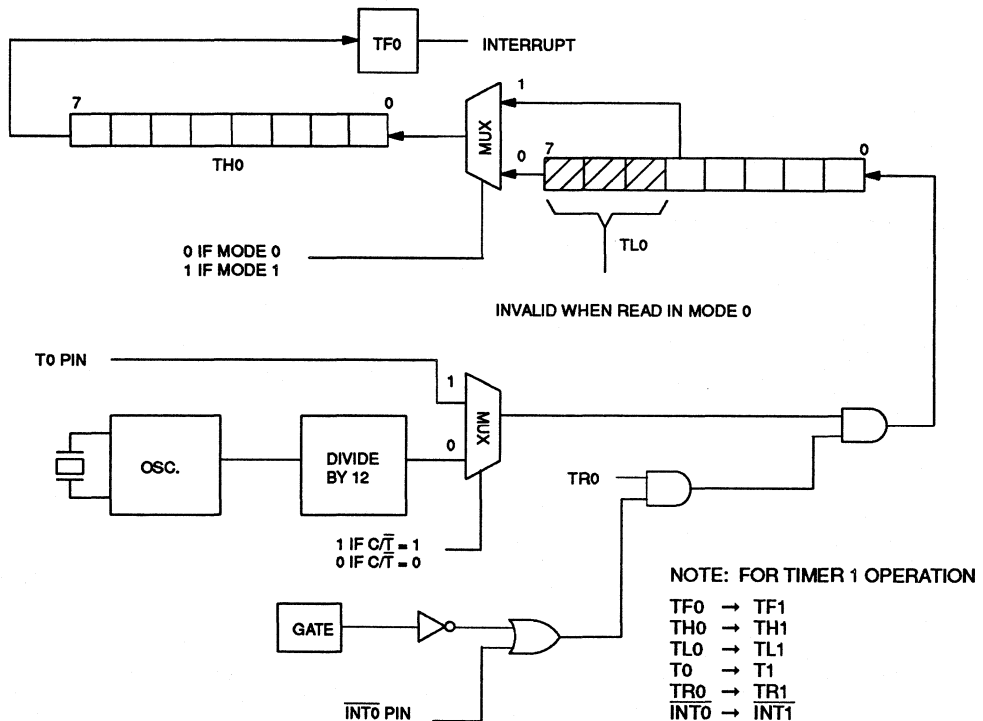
TF0 INTERRUPT

7 0
TH0

MUX
1
0

7 0
TL0

0 IF MODE 0
1 IF MODE 1

INVALID WHEN READ IN MODE 0

T0 PIN
1
0
MUX

OSC.

DIVIDE BY 12

$1 \text{ IF } C/\overline{T} = 1$
$0 \text{ IF } C/\overline{T} = 0$

TR0

GATE

$\overline{INT0}$ PIN

NOTE: FOR TIMER 1 OPERATION

TF0 → TF1
TH0 → TH1
TL0 → TL1
T0 → T1
$\overline{TR0}$ → $\overline{TR1}$
$\overline{INT0}$ → $\overline{INT1}$